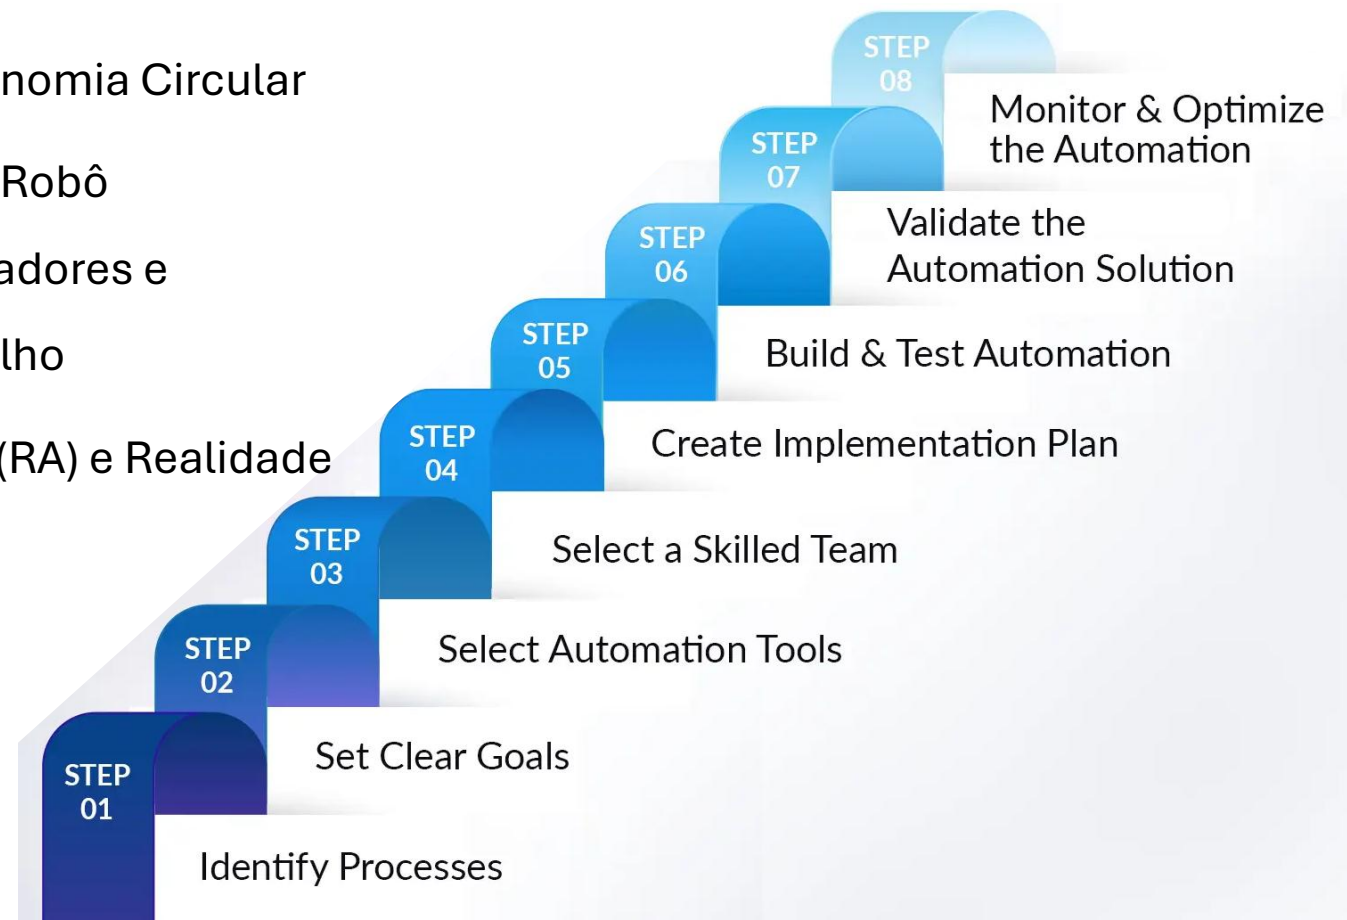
nomia Circular

Robô

adores e

lho

(RA) e Realidade

STEP 08

Monitor & Optimize the Automation

STEP 07

Validate the Automation Solution

STEP 06

Build & Test Automation

STEP 05

Create Implementation Plan

STEP 04

Select a Skilled Team

STEP 03

Select Automation Tools

STEP 02

Set Clear Goals

STEP 01

Identify Processes